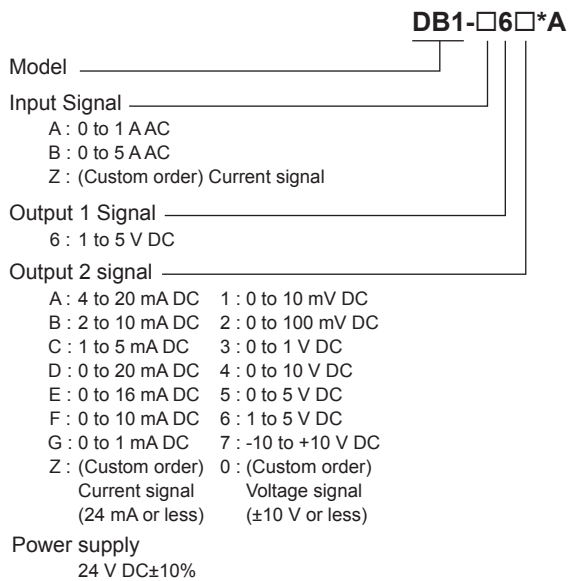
DB1-□6□*A

Model

Input Signal
A : 0 to 1 A AC
B : 0 to 5 A AC
Z : (Custom order) Current signal

Output 1 Signal
6 : 1 to 5 V DC

Output 2 signal

| | |
|---|---|
| A : 4 to 20 mA DC | 1 : 0 to 10 mV DC |
| B : 2 to 10 mA DC | 2 : 0 to 100 mV DC |
| C : 1 to 5 mA DC | 3 : 0 to 1 V DC |
| D : 0 to 20 mA DC | 4 : 0 to 10 V DC |
| E : 0 to 16 mA DC | 5 : 0 to 5 V DC |
| F : 0 to 10 mA DC | 6 : 1 to 5 V DC |
| G : 0 to 1 mA DC | 7 : -10 to +10 V DC |
| Z : (Custom order) Current signal (24 mA or less) | 0 : (Custom order) Voltage signal (±10 V or less) |

Power supply
24 V DC±10%